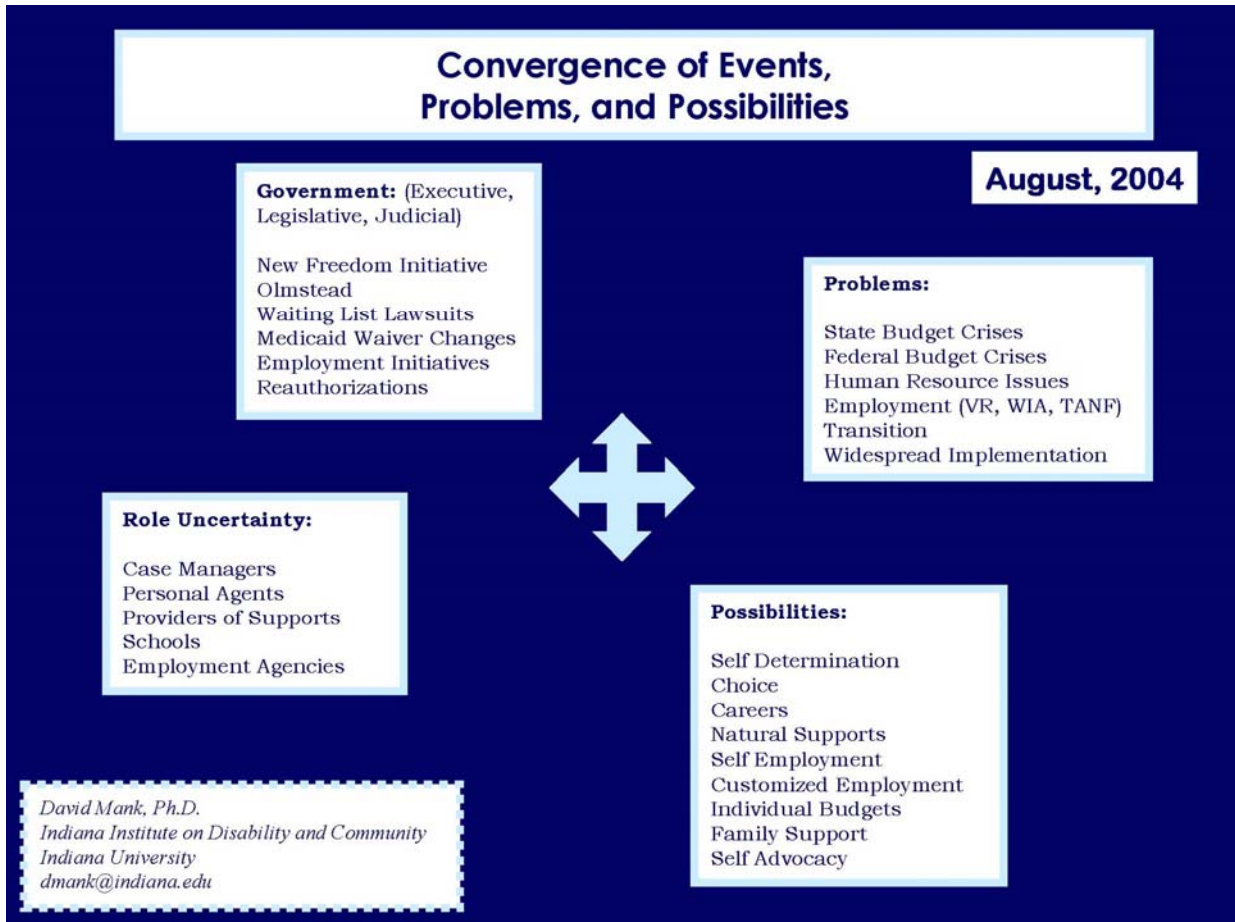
Convergence of Events, Problems, and Possibilities

August, 2004

Government: (Executive, Legislative, Judicial)

New Freedom Initiative
Olmstead
Waiting List Lawsuits
Medicaid Waiver Changes
Employment Initiatives
Reauthorizations

Problems:

State Budget Crises
Federal Budget Crises
Human Resource Issues
Employment (VR, WIA, TANF)
Transition
Widespread Implementation

Role Uncertainty:

Case Managers
Personal Agents
Providers of Supports
Schools
Employment Agencies

Possibilities:

Self Determination
Choice
Careers
Natural Supports
Self Employment
Customized Employment
Individual Budgets
Family Support
Self Advocacy

David Mank, Ph.D.
Indiana Institute on Disability and Community
Indiana University
dmank@indiana.edu